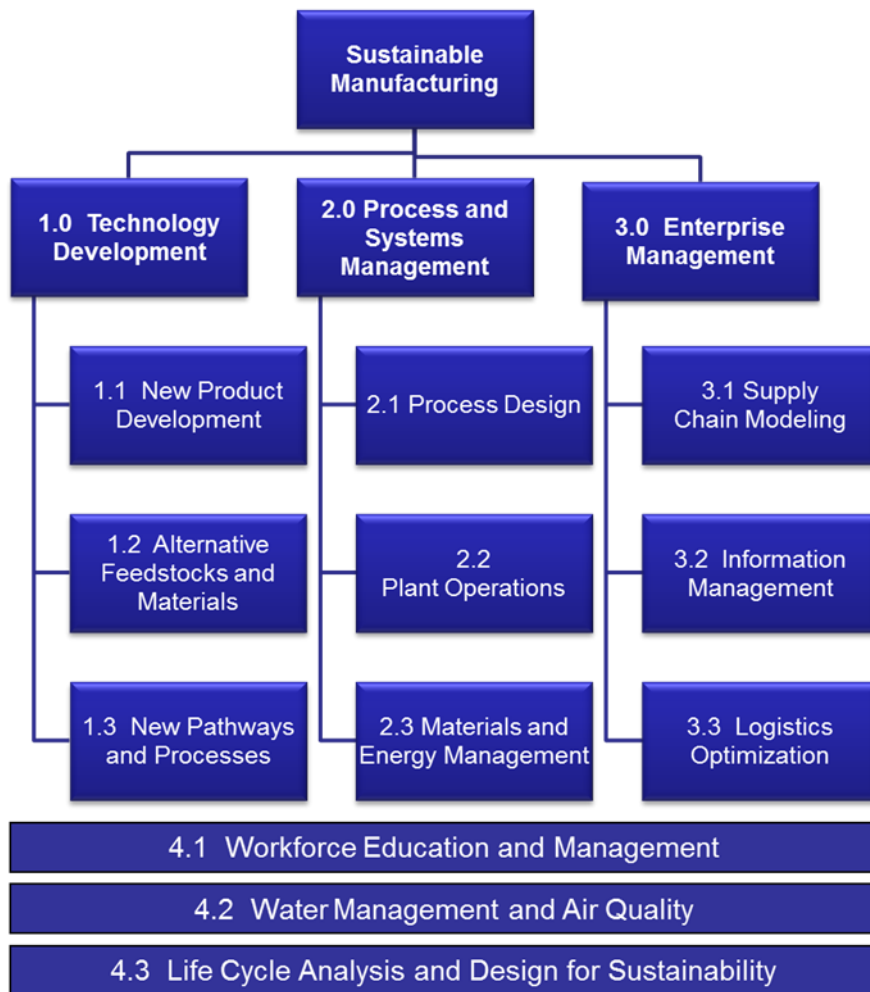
Sustainable Manufacturing

1.0 Technology Development

2.0 Process and Systems Management

3.0 Enterprise Management

1.1 New Product Development

1.2 Alternative Feedstocks and Materials

1.3 New Pathways and Processes

2.1 Process Design

2.2 Plant Operations

2.3 Materials and Energy Management

3.1 Supply Chain Modeling

3.2 Information Management

3.3 Logistics Optimization

4.1 Workforce Education and Management

4.2 Water Management and Air Quality

4.3 Life Cycle Analysis and Design for Sustainability